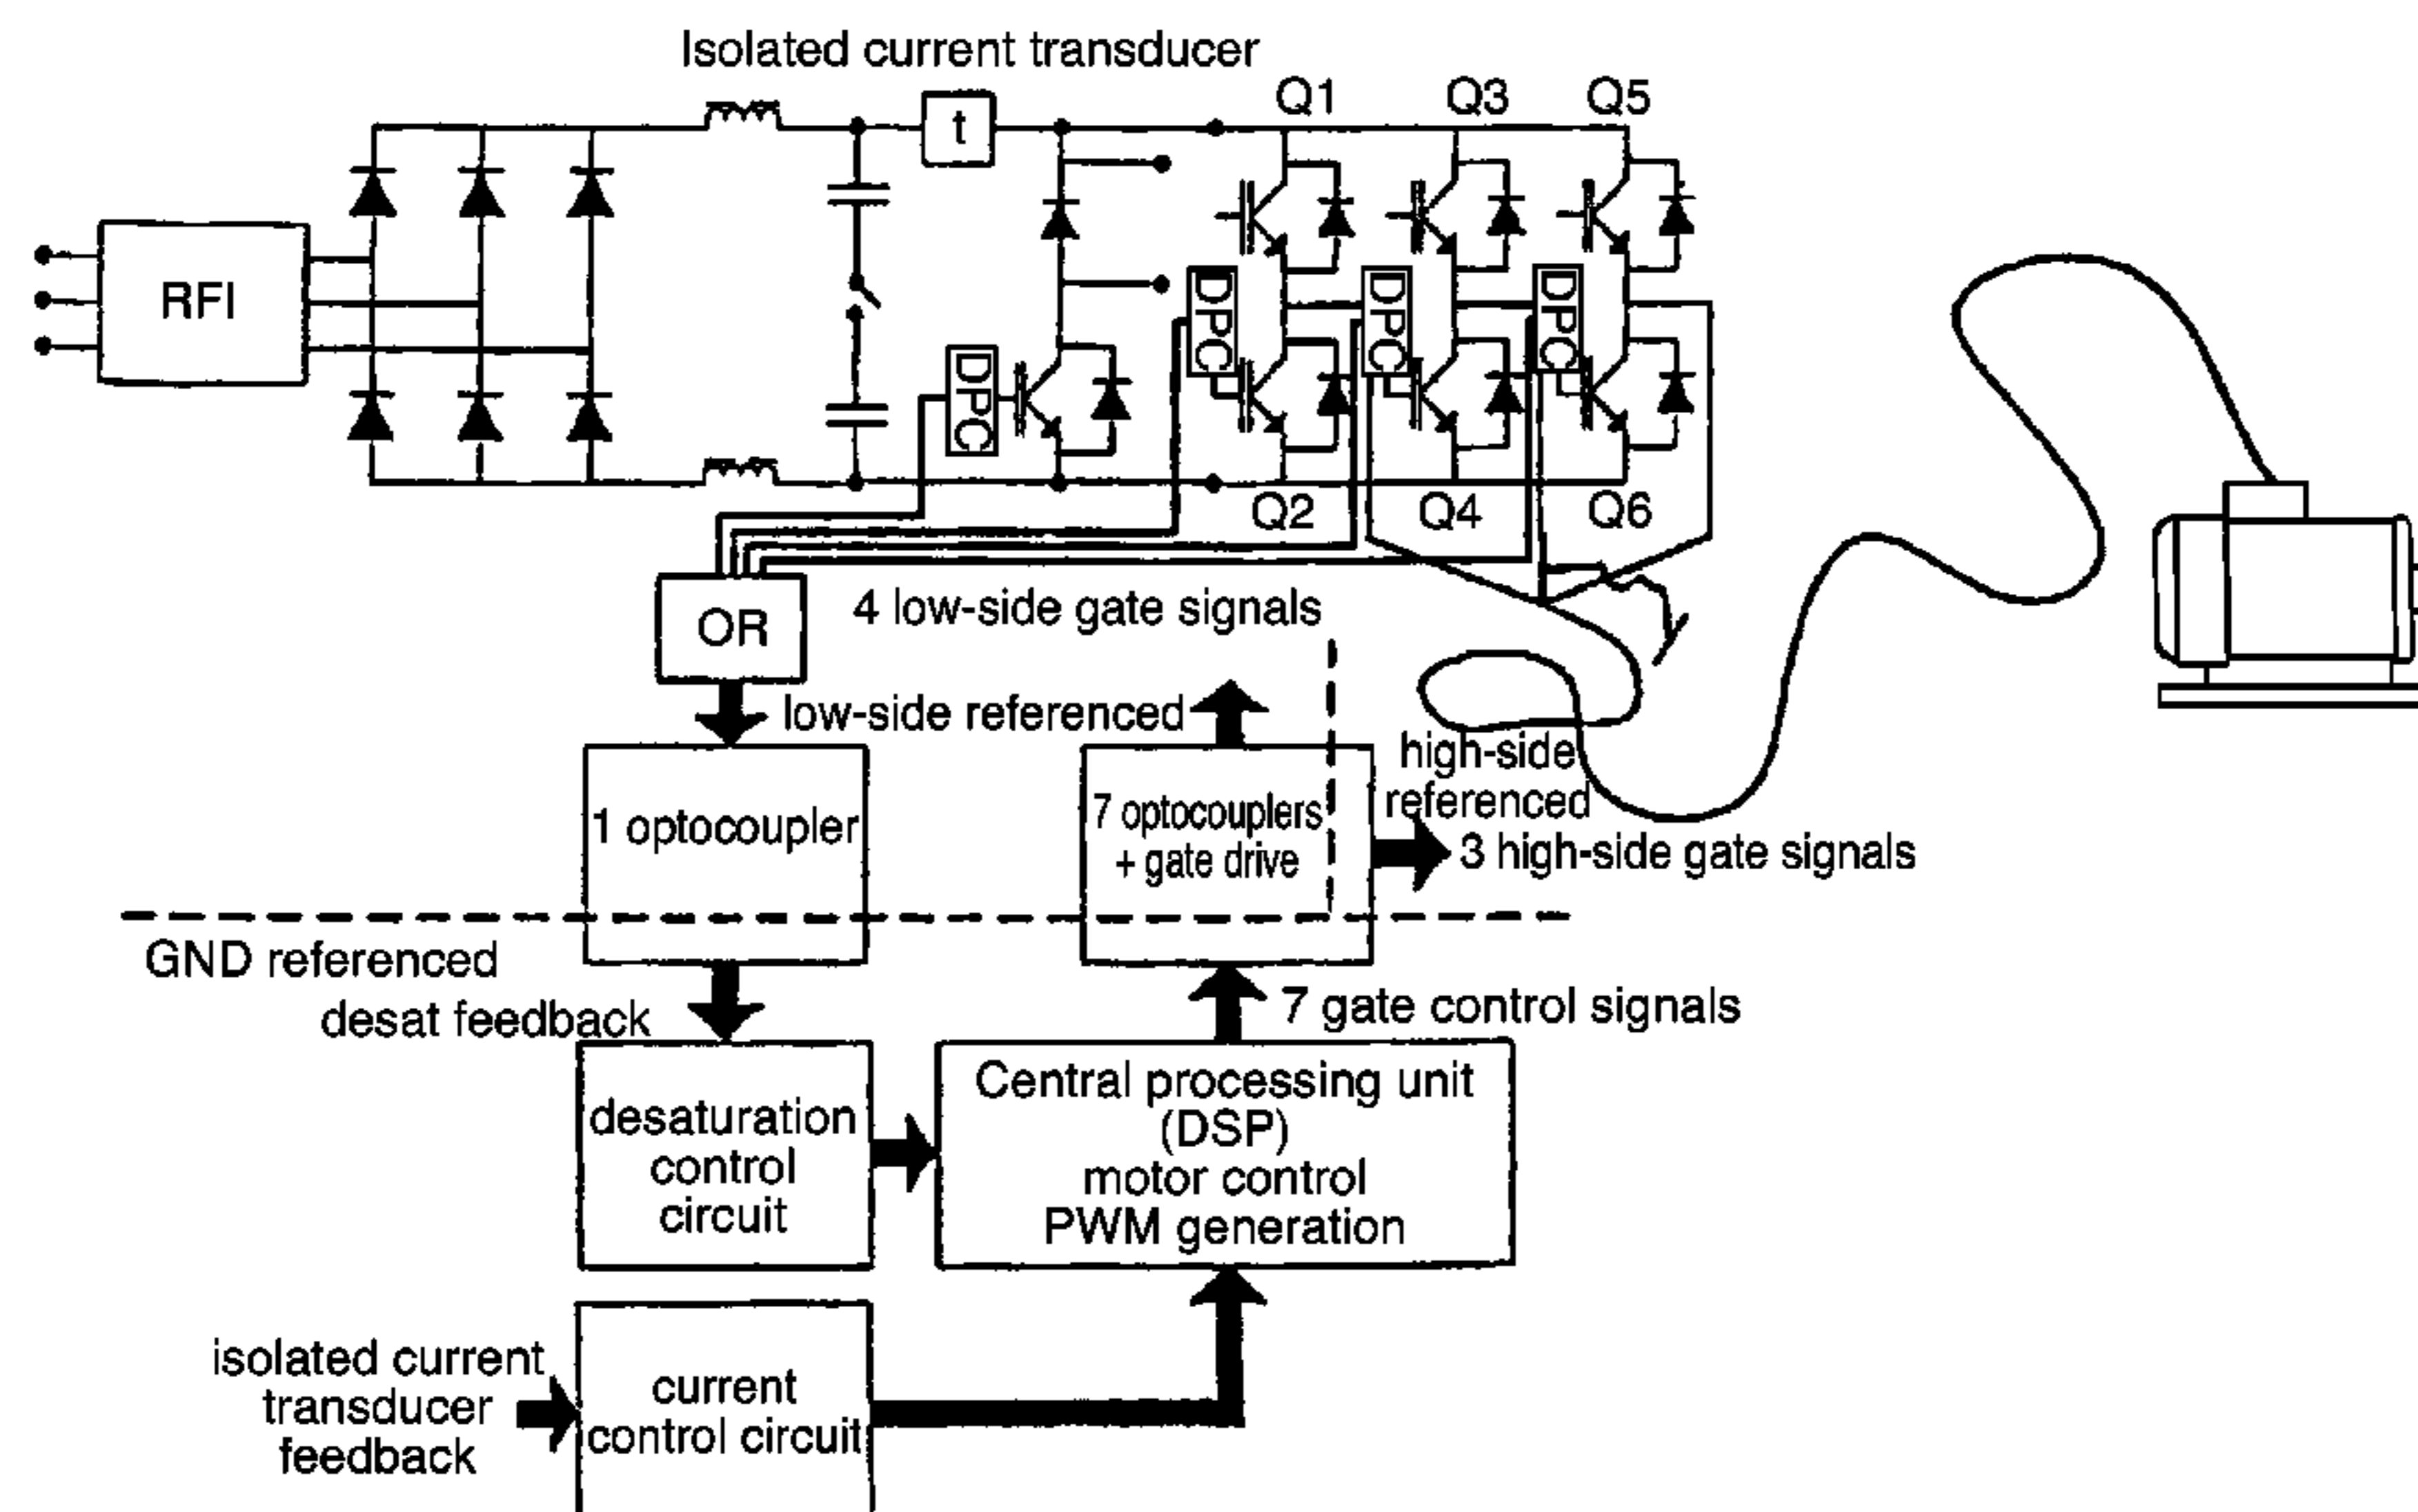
Isolated current transducer

t

Q1

Q3

Q5

RFI

DPC

DPC

DPC

DPC

Q2

Q4

Q6

OR

4 low-side gate signals

low-side referenced

1 optocoupler

7 optocouplers + gate drive

high-side referenced

3 high-side gate signals

GND referenced

desat feedback

7 gate control signals

desaturation control circuit

Central processing unit (DSP) motor control PWM generation

isolated current transducer feedback

current control circuit